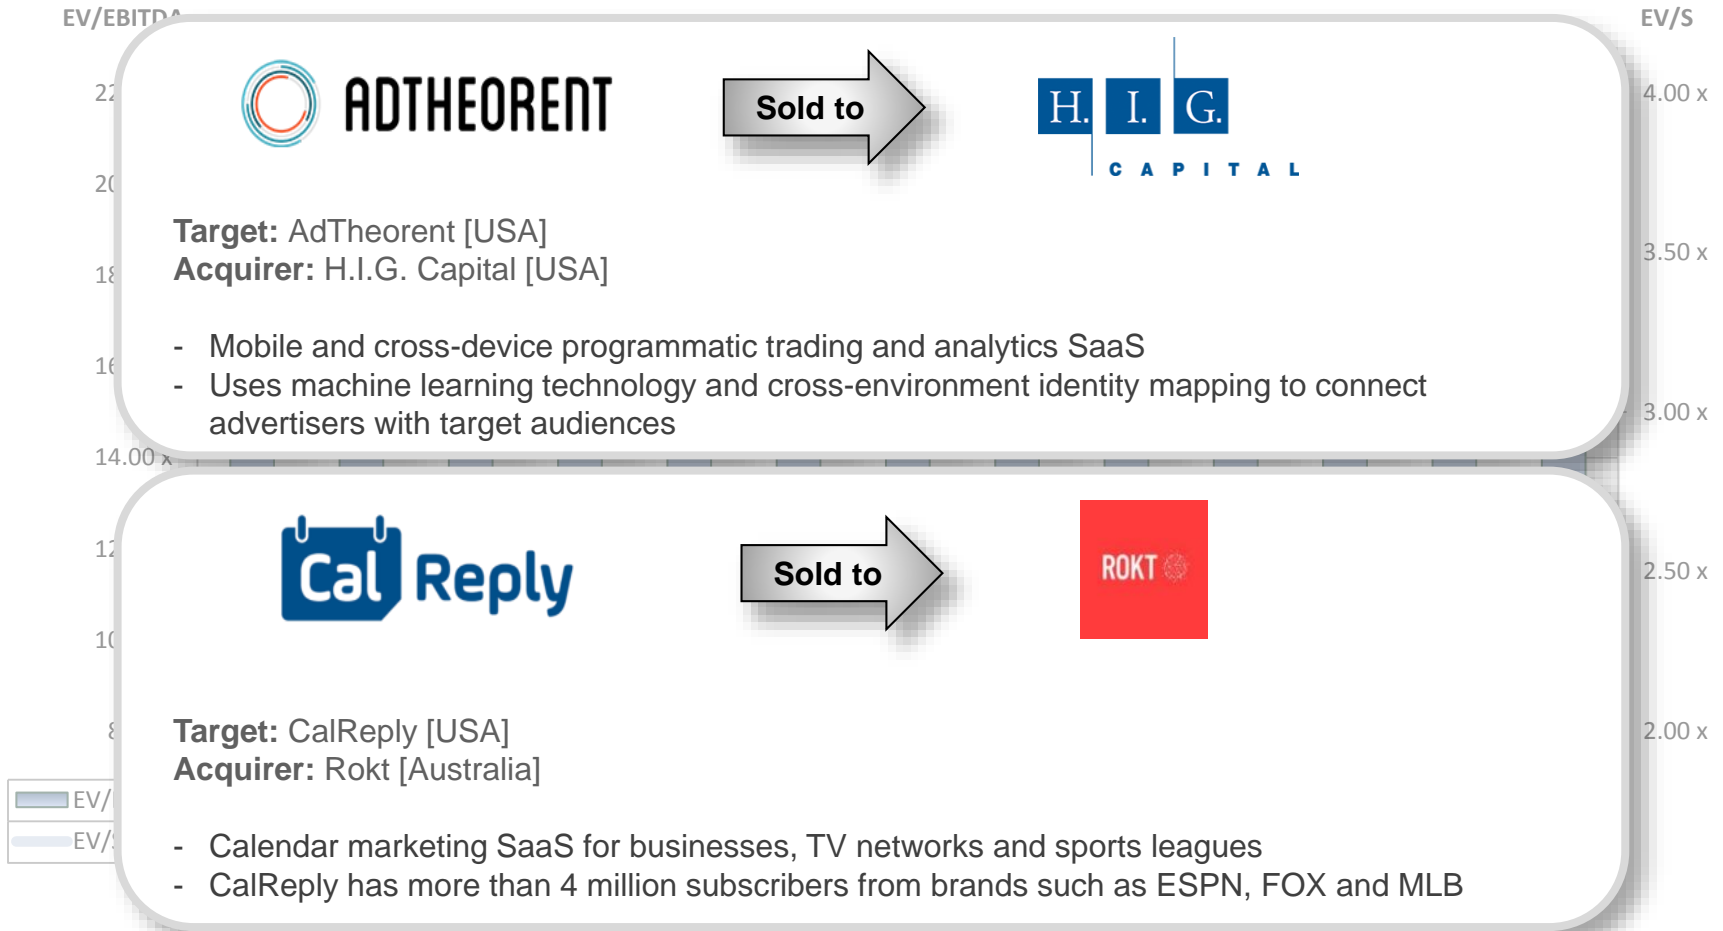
EV/EBITDA

EV/S

22

20

18

16

14.00 x

12

10

8

EV/

EV/

4.00 x

3.50 x

3.00 x

2.50 x

2.00 x

ADTHEORENT

Sold to

H. I. G.
CAPITAL

**Target:** AdTheorent [USA]
**Acquirer:** H.I.G. Capital [USA]

- Mobile and cross-device programmatic trading and analytics SaaS
- Uses machine learning technology and cross-environment identity mapping to connect advertisers with target audiences

Cal Reply

Sold to

ROKT

**Target:** CalReply [USA]
**Acquirer:** Rokt [Australia]

- Calendar marketing SaaS for businesses, TV networks and sports leagues
- CalReply has more than 4 million subscribers from brands such as ESPN, FOX and MLB